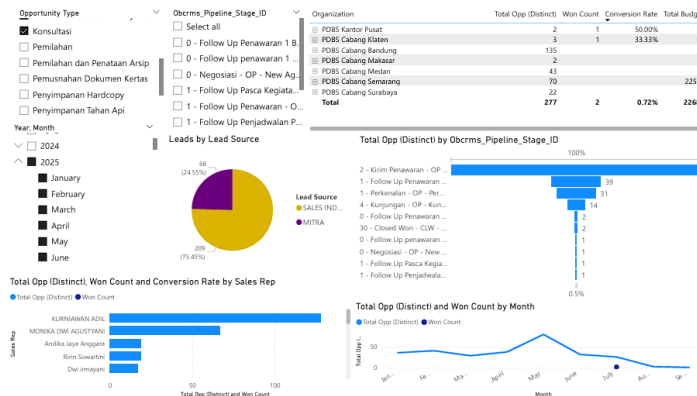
Opportunity Type

Konsultasi
Pemilahan
Pemilahan dan Penataan Arsip
Pemusnahan Dokumen Kertas
Penyimpanan Hardcopy
Penyimpanan Tahan Api

Obcrms_Pipeline_Stage_ID

Select all
0 - Follow Up Penawaran 1 B...
0 - Follow Up penawaran 1 ...
0 - Negosiasi - OP - New Ag...
1 - Follow Up Pasca Kegiata...
1 - Follow Up Penawaran - O...
1 - Follow Up Penjadwalan P...

| Organization | Total Opp (Distinct) | Won Count | Conversion Rate | Total Budg |
|---|---|---|---|---|
| PDBS Kantor Pusat | 2 | 1 | 50.00% | |
| PDBS Cabang Klaten | 3 | 1 | 33.33% | |
| PDBS Cabang Bandung | 135 | | | |
| PDBS Cabang Makasar | 2 | | | |
| PDBS Cabang Medan | 43 | | | |
| PDBS Cabang Semarang | 70 | | | 225 |
| PDBS Cabang Surabaya | 22 | | | |
| Total | 277 | 2 | 0.72% | 226 |

Year_Month
2024
2025
January
February
March
April
May
June

Leads by Lead Source
68 (24.55%)
209 (75.45%)
Lead Source
SALES IND...
MITRA

Total Opp (Distinct) by Obcrms_Pipeline_Stage_ID
100%
2 - Kirim Penawaran - OP ...
1 - Follow Up Penawaran ... 39
1 - Perkenalan - OP - New ... 31
4 - Kunjungan - OP - Follo... 14
0 - Follow Up Penawaran ... 2
30 - Closed Won - CLW - ... 2
0 - Follow Up penawaran ... 1
0 - Negosiasi - OP - New ... 1
1 - Follow Up Pasca Kegia... 1
1 - Follow Up Penjadwala... 1
0.5%

Total Opp (Distinct), Won Count and Conversion Rate by Sales Rep
Total Opp (Distinct) Won Count
Sales Rep
KURNIAWAN ADIL
MONIKA DWI AGUSTYANI
Andika Jaya Anggara
Ririn Suwartini
Dwi irmayani
0
100
Total Opp (Distinct) and Won Count

Total Opp (Distinct) and Won Count by Month
Total Opp (Distinct) Won Count
Total Opp (...
50
0
Ja...
Fe...
Ma...
Apr...
May
June
July
Au...
Se...
Month